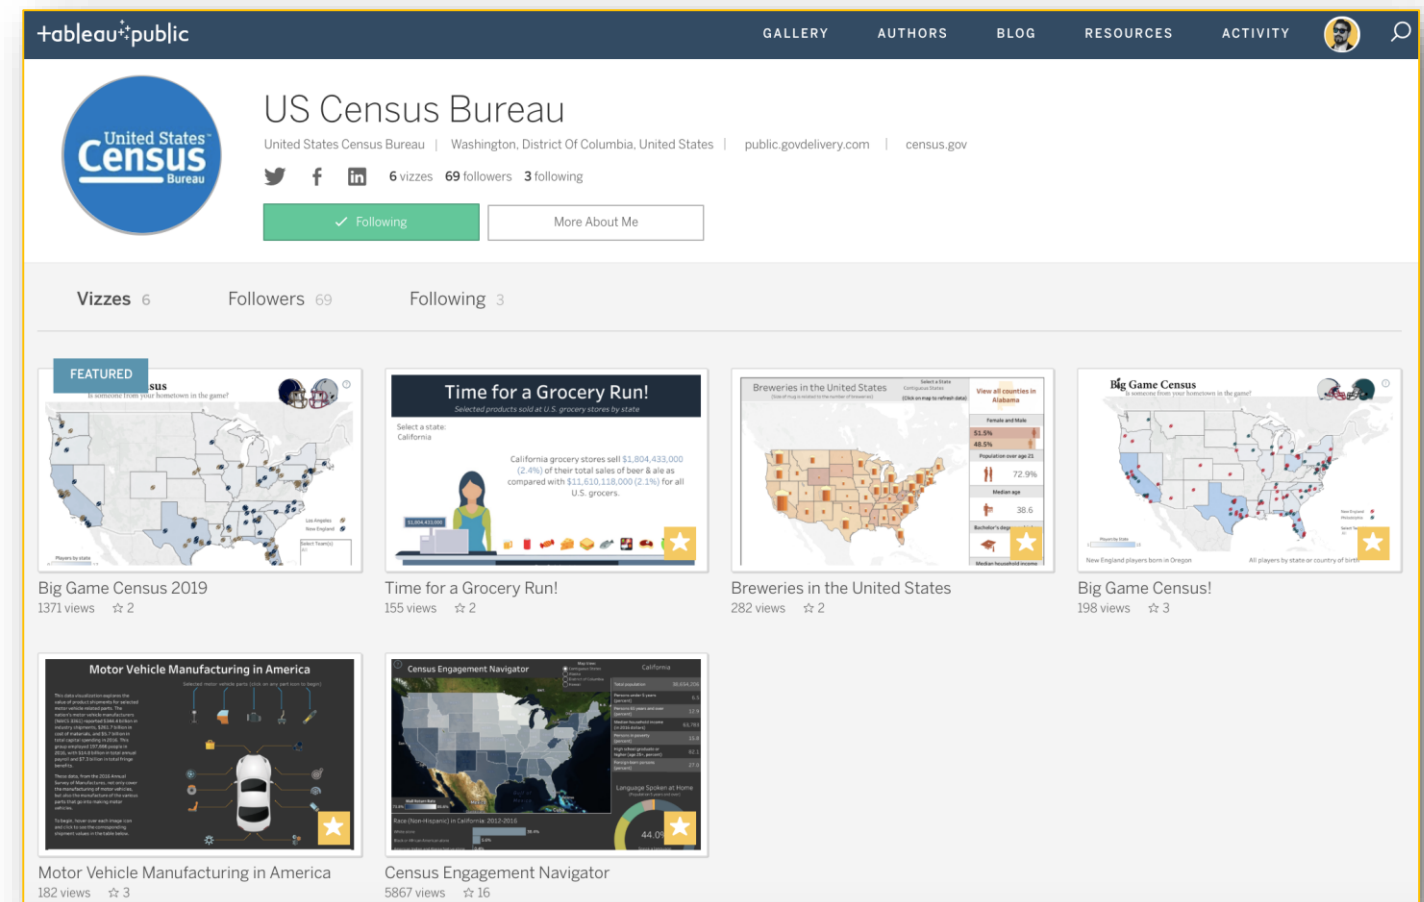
+tableau+public

GALLERY AUTHORS BLOG RESOURCES ACTIVITY

United States Census Bureau

US Census Bureau

United States Census Bureau | Washington, District Of Columbia, United States | public.govdelivery.com | census.gov

6 vizzes 69 followers 3 following

Following

More About Me

Vizzes 6 Followers 69 Following 3

FEATURED

Is someone from your hometown in the game?

Big Game Census 2019
1371 views ☆ 2

Time for a Grocery Run!
Selected products sold at U.S. grocery stores by state
Select a state:
California
California grocery stores sell $1,804,433,000 (2.4%) of their total sales of beer & ale as compared with $11,610,118,000 (2.1%) for all U.S. grocers.

Time for a Grocery Run!
155 views ☆ 2

Breweries in the United States
View all counties in Alabama
51.5%
48.5%
72.9%
38.6

Breweries in the United States
282 views ☆ 2

Big Game Census
Is someone from your hometown in the game?

Big Game Census!
198 views ☆ 3

Motor Vehicle Manufacturing in America

Motor Vehicle Manufacturing in America
182 views ☆ 3

Census Engagement Navigator
California
Language Spoken at Home
44.0

Census Engagement Navigator
5867 views ☆ 16